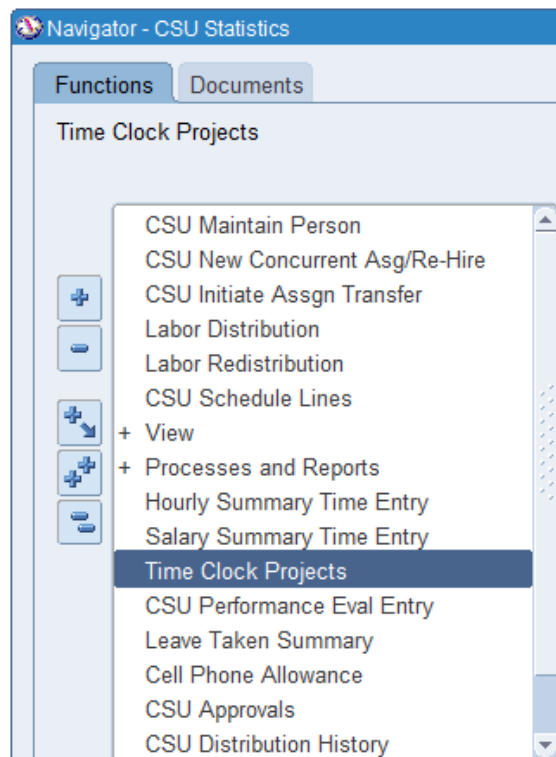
Navigator - CSU Statistics

Functions
Documents

Time Clock Projects

CSU Maintain Person
CSU New Concurrent Asg/Re-Hire
CSU Initiate Assgn Transfer
Labor Distribution
Labor Redistribution
CSU Schedule Lines
+ View
+ Processes and Reports
Hourly Summary Time Entry
Salary Summary Time Entry
Time Clock Projects
CSU Performance Eval Entry
Leave Taken Summary
Cell Phone Allowance
CSU Approvals
CSU Distribution History